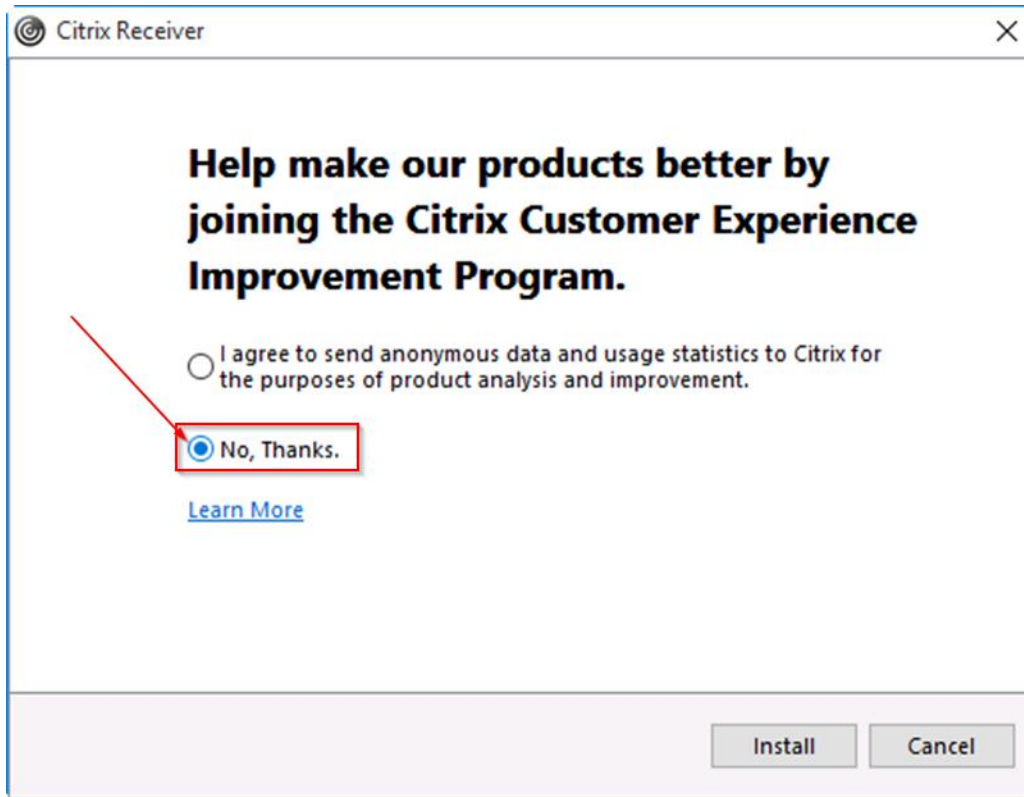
Citrix Receiver

Help make our products better by joining the Citrix Customer Experience Improvement Program.

I agree to send anonymous data and usage statistics to Citrix for the purposes of product analysis and improvement.

No, Thanks.

Learn More

Install

Cancel